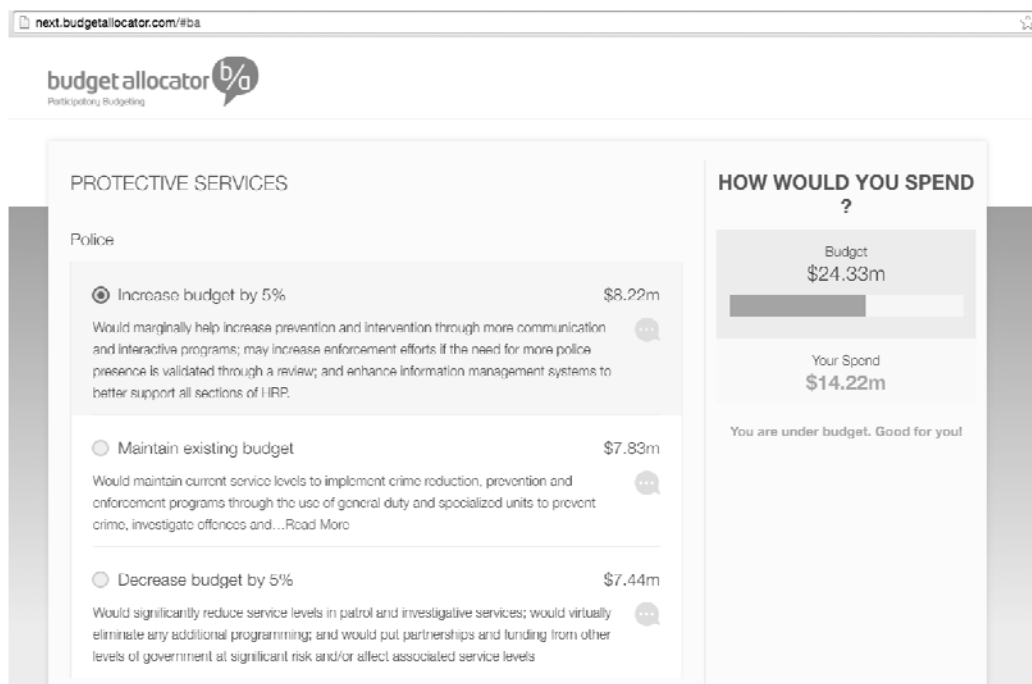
next.budgetallocator.com/#ba

budget allocator b/a
Participatory Budgeting

PROTECTIVE SERVICES

Police

Increase budget by 5% $8.22m

Would marginally help increase prevention and intervention through more communication and interactive programs; may increase enforcement efforts if the need for more police presence is validated through a review; and enhance information management systems to better support all sections of HRP.

Maintain existing budget $7.83m

Would maintain current service levels to implement crime reduction, prevention and enforcement programs through the use of general duty and specialized units to prevent crime, investigate offences and...Read More

Decrease budget by 5% $7.44m

Would significantly reduce service levels in patrol and investigative services; would virtually eliminate any additional programming; and would put partnerships and funding from other levels of government at significant risk and/or affect associated service levels

HOW WOULD YOU SPEND ?

Budget
$24.33m

Your Spend
$14.22m

You are under budget. Good for you!